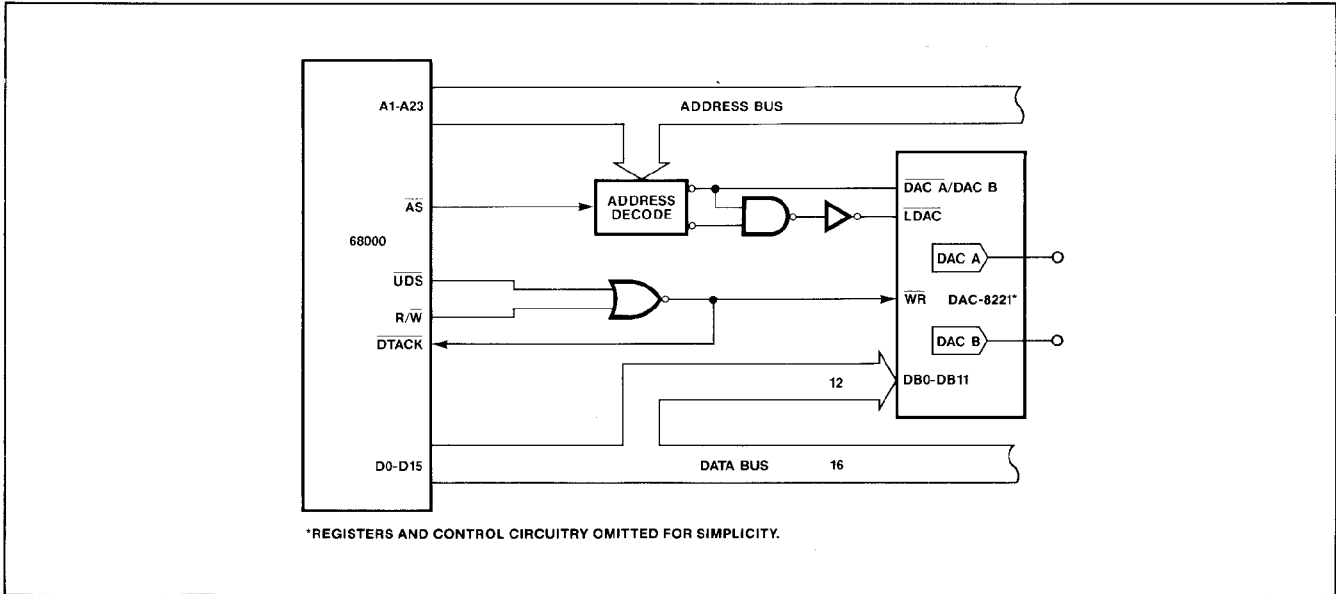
A1-A23

ADDRESS BUS

$\overline{AS}$

ADDRESS DECODE

68000

$\overline{DAC\ A}$/DAC B

$\overline{LDAC}$

DAC A

$\overline{UDS}$

R/$\overline{W}$

$\overline{DTACK}$

$\overline{WR}$ DAC-8221*

DAC B

12

DB0-DB11

D0-D15

DATA BUS 16

*REGISTERS AND CONTROL CIRCUITRY OMITTED FOR SIMPLICITY.